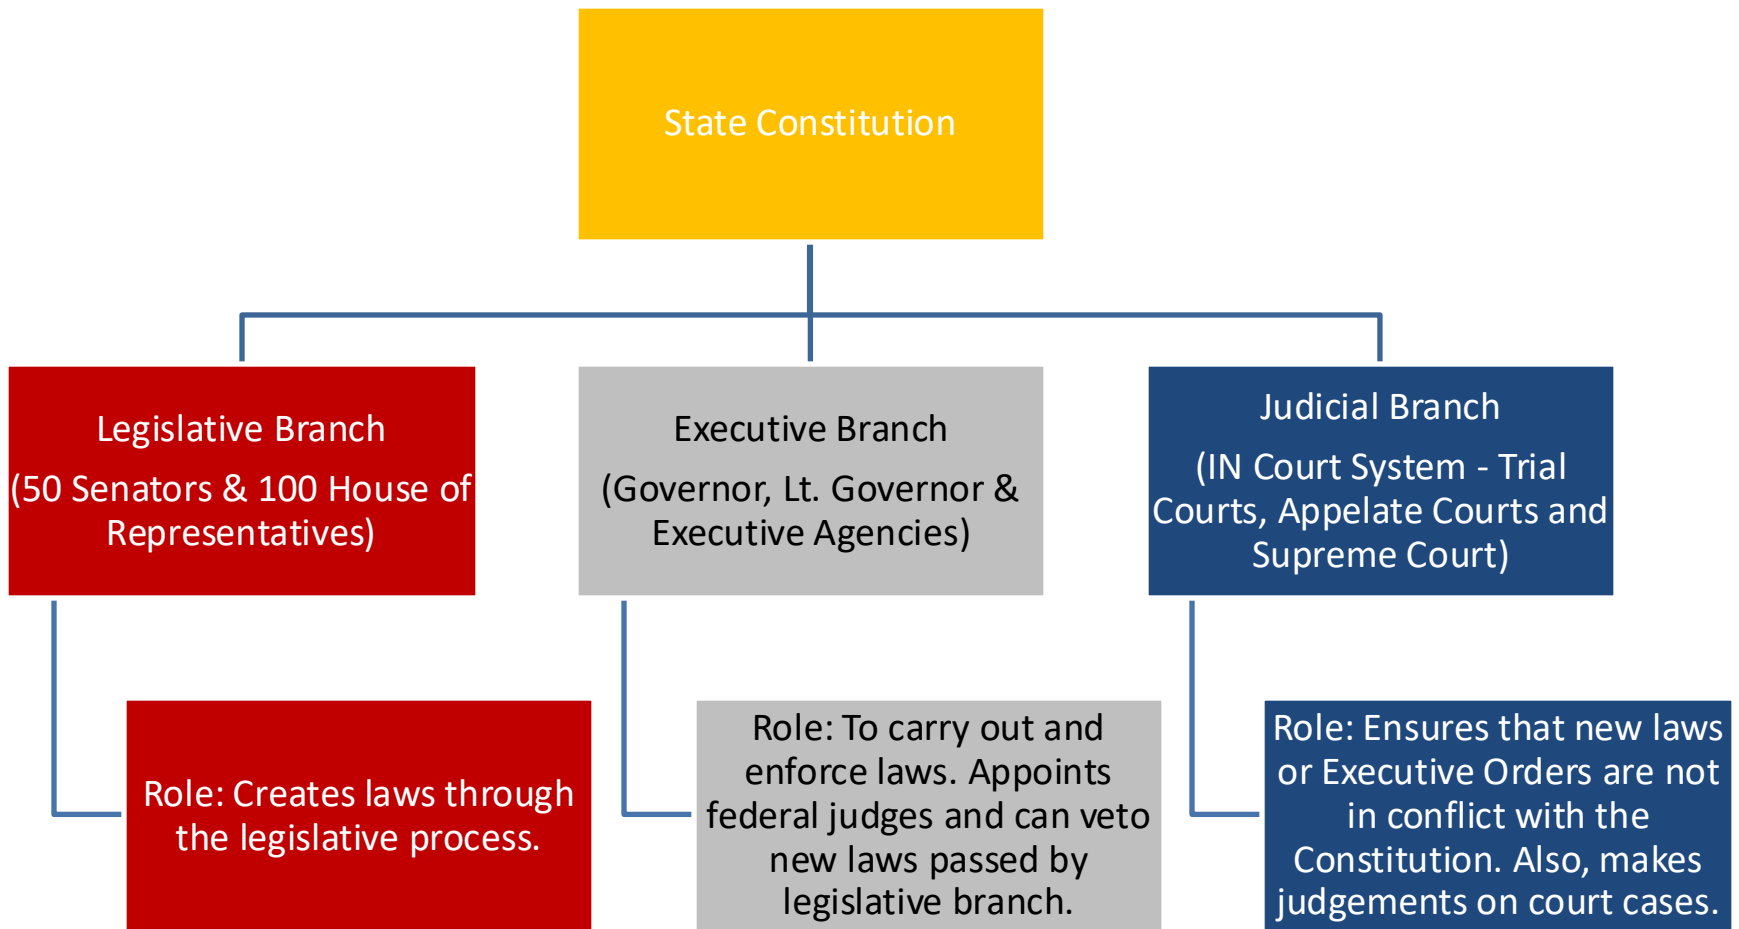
State Constitution

Legislative Branch

(50 Senators & 100 House of Representatives)

Executive Branch

(Governor, Lt. Governor & Executive Agencies)

Judicial Branch

(IN Court System - Trial Courts, Appelate Courts and Supreme Court)

Role: Creates laws through the legislative process.

Role: To carry out and enforce laws. Appoints federal judges and can veto new laws passed by legislative branch.

Role: Ensures that new laws or Executive Orders are not in conflict with the Constitution. Also, makes judgements on court cases.